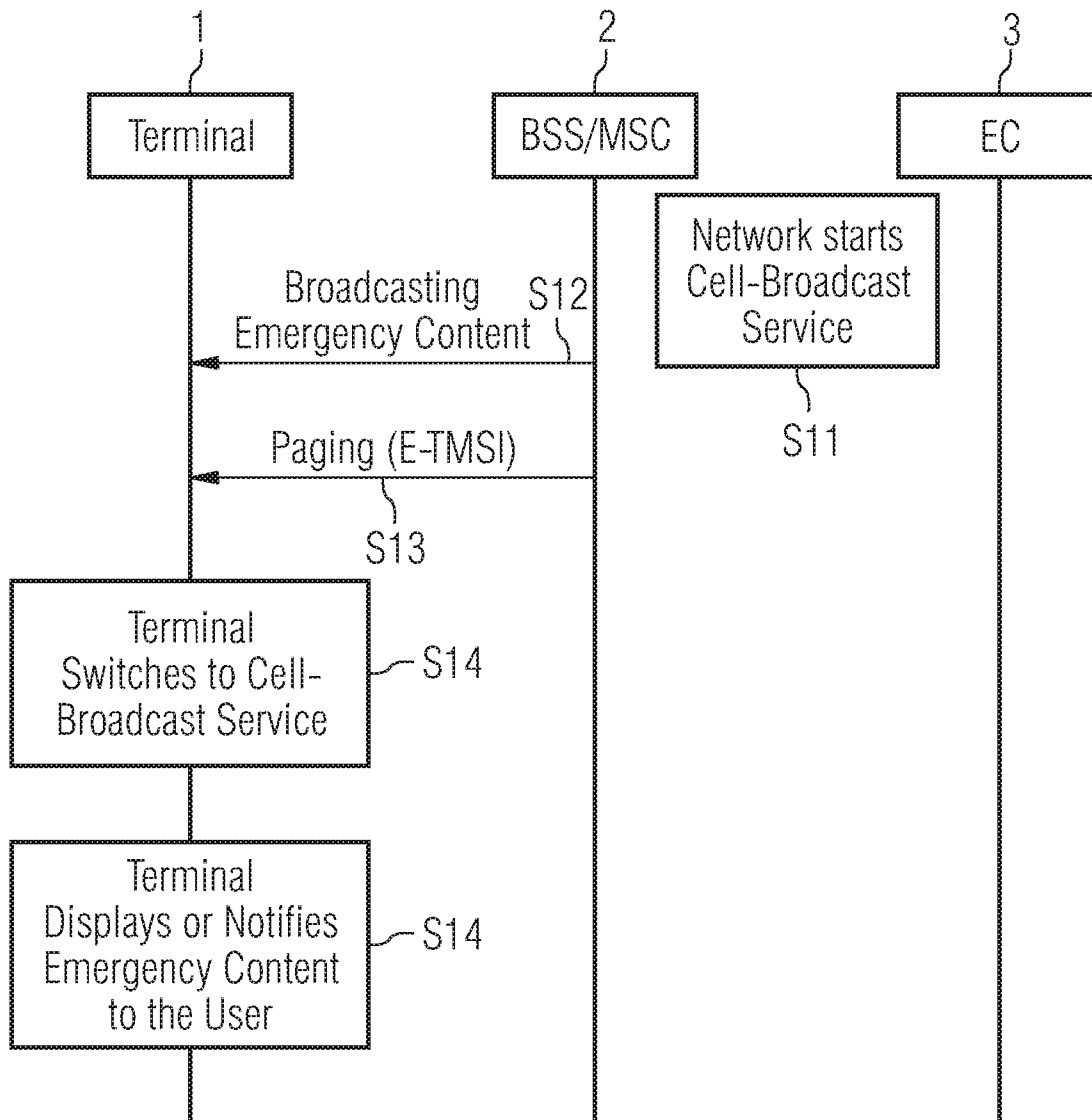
1
Terminal

2
BSS/MSC

3
EC

Network starts Cell-Broadcast Service

S11

Broadcasting Emergency Content

S12

Paging (E-TMSI)

S13

Terminal Switches to Cell-Broadcast Service

S14

Terminal Displays or Notifies Emergency Content to the User

S14